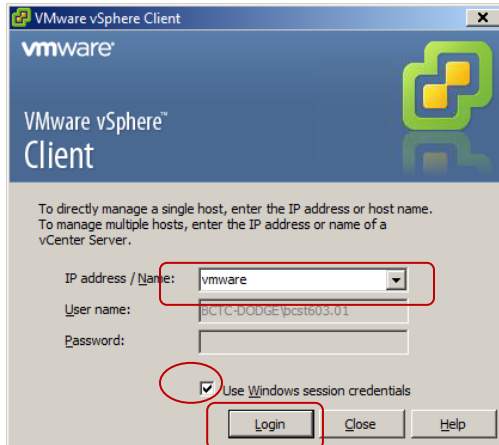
VMware vSphere Client

vmware

VMware vSphere™ Client

To directly manage a single host, enter the IP address or host name. To manage multiple hosts, enter the IP address or name of a vCenter Server.

IP address / Name: vmware

User name: BCTC-DODGE\bcst603.01

Password:

Use Windows session credentials

Login Close Help